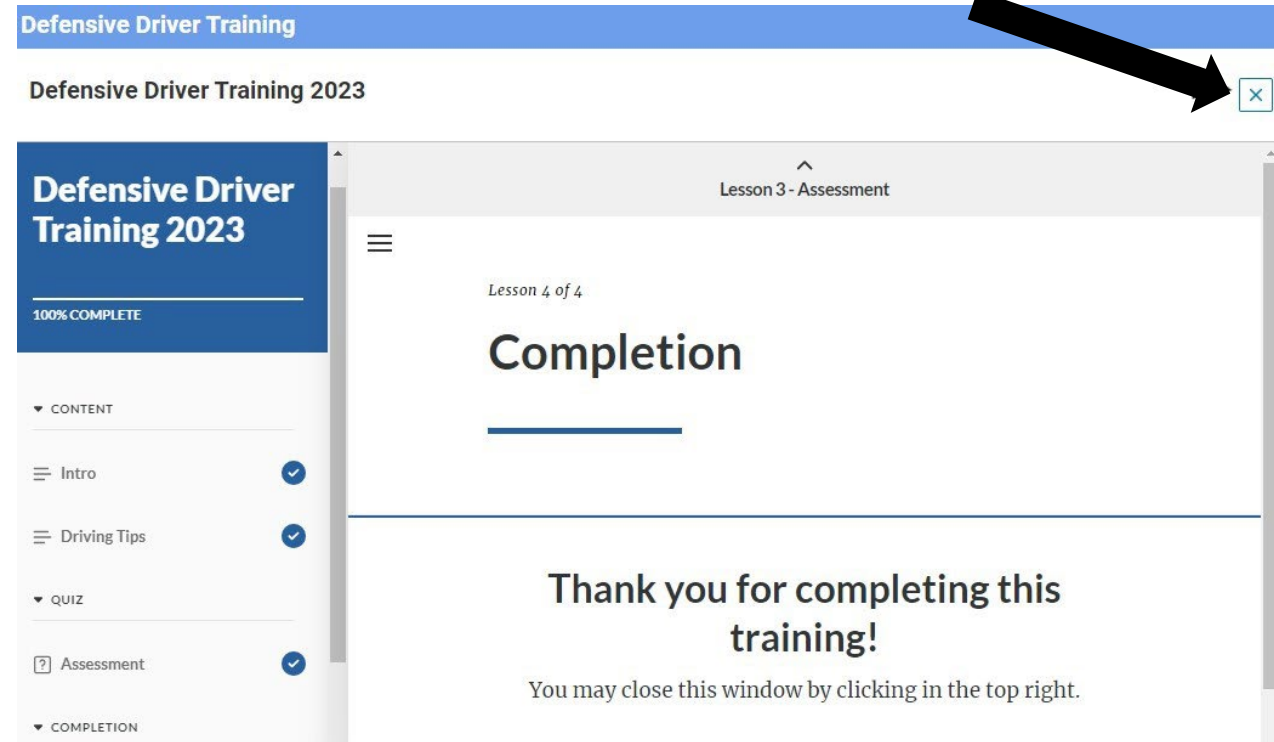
Defensive Driver Training

Defensive Driver Training 2023

×

Defensive Driver Training 2023

100% COMPLETE

▾ CONTENT

Intro

Driving Tips

▾ QUIZ

Assessment

▾ COMPLETION

^
Lesson 3 - Assessment

Lesson 4 of 4

Completion

Thank you for completing this training!

You may close this window by clicking in the top right.